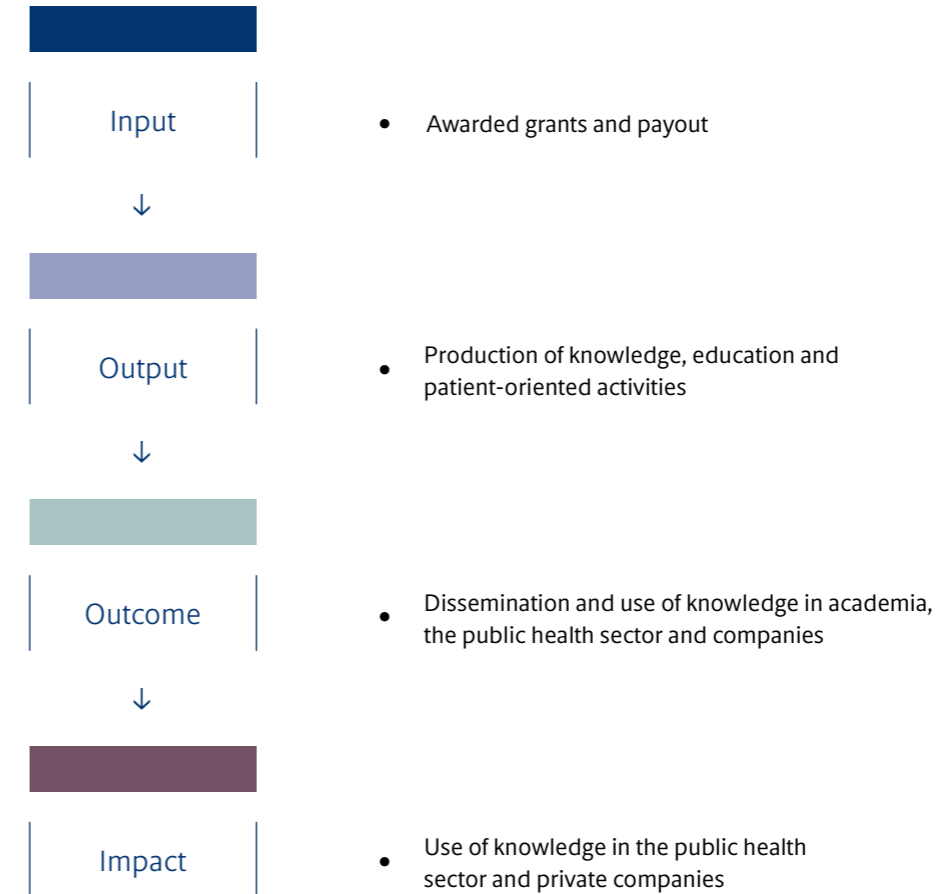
Input

• Awarded grants and payout

↓

Output

• Production of knowledge, education and patient-oriented activities

↓

Outcome

• Dissemination and use of knowledge in academia, the public health sector and companies

↓

Impact

• Use of knowledge in the public health sector and private companies